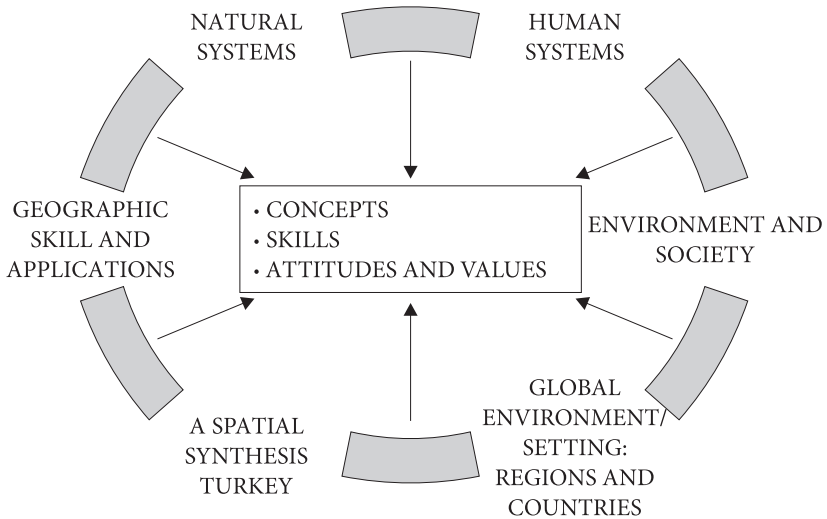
NATURAL SYSTEMS

HUMAN SYSTEMS

GEOGRAPHIC SKILL AND APPLICATIONS

• CONCEPTS
• SKILLS
• ATTITUDES AND VALUES

ENVIRONMENT AND SOCIETY

A SPATIAL SYNTHESIS TURKEY

GLOBAL ENVIRONMENT/ SETTING: REGIONS AND COUNTRIES